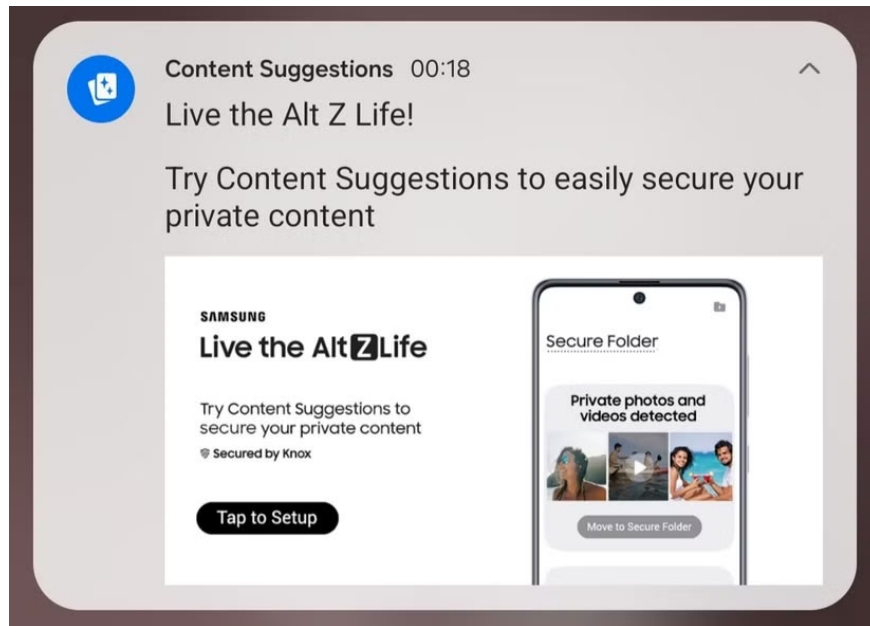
Content Suggestions 00:18

Live the Alt Z Life!

Try Content Suggestions to easily secure your private content

SAMSUNG

Live the Alt Z Life

Try Content Suggestions to secure your private content

Secured by Knox

Tap to Setup

Secure Folder

Private photos and videos detected

Move to Secure Folder